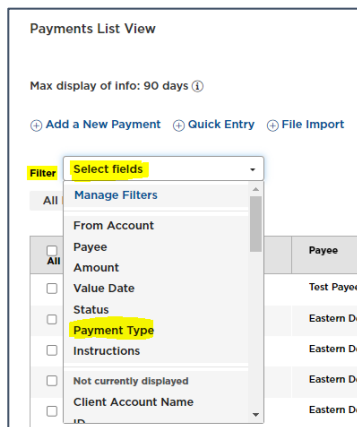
Payments List View

Max display of info: 90 days ⓘ

⊕ Add a New Payment ⊕ Quick Entry ⊕ File Import

Filter Select fields

All

All

Manage Filters

From Account
Payee
Amount
Value Date
Status
Payment Type
Instructions

Not currently displayed
Client Account Name
ID

| Payee |
|---|
| Test Payee |
| Eastern D |
| Eastern D |
| Eastern D |
| Eastern D |